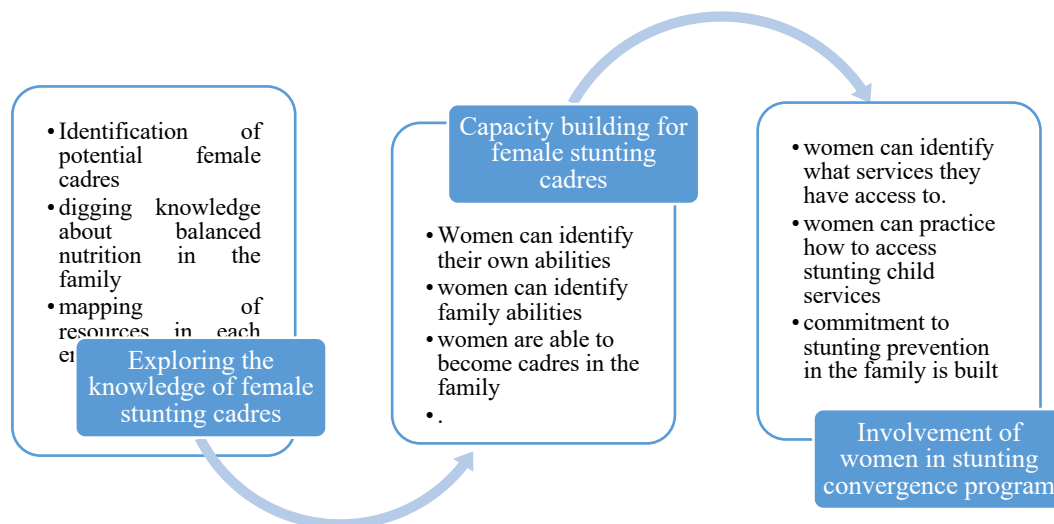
• Identification of potential female cadres
• digging knowledge about balanced nutrition in the family
• mapping of resources in each e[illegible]

Exploring the knowledge of female stunting cadres

Capacity building for female stunting cadres

• Women can identify their own abilities
• women can identify family abilities
• women are able to become cadres in the family
• .

• women can identify what services they have access to.
• women can practice how to access stunting child services
• commitment to stunting prevention in the family is built

Involvement of women in stunting convergence program